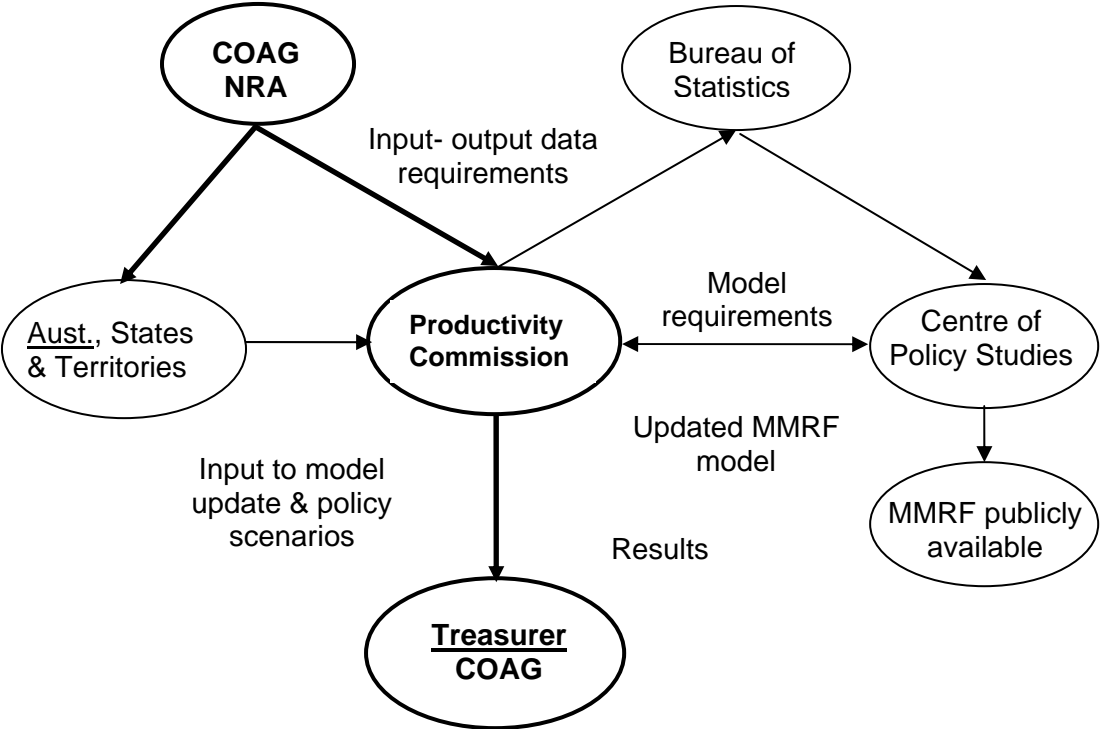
COAG NRA

Bureau of Statistics

Input- output data requirements

Aust., States & Territories

Productivity Commission

Model requirements

Centre of Policy Studies

Updated MMRF model

Input to model update & policy scenarios

MMRF publicly available

Results

Treasurer COAG